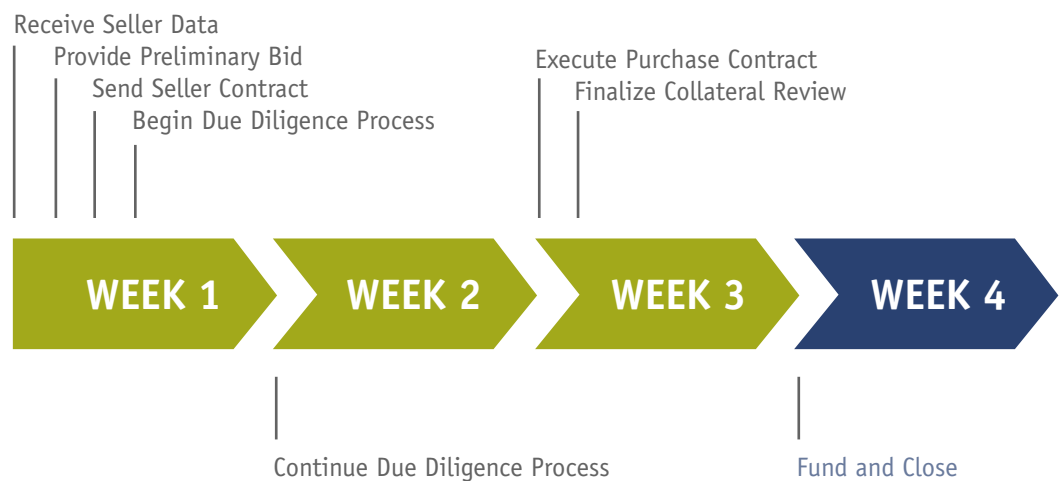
Receive Seller Data
Provide Preliminary Bid
Send Seller Contract
Begin Due Diligence Process

Execute Purchase Contract
Finalize Collateral Review

WEEK 1
WEEK 2
WEEK 3
WEEK 4

Continue Due Diligence Process

Fund and Close